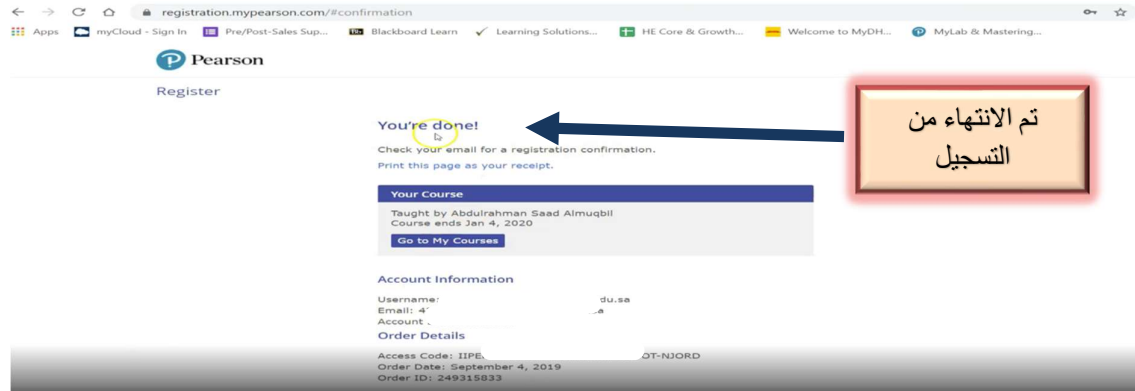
registration.mypearson.com/#confirmation

Apps  myCloud - Sign In  Pre/Post-Sales Sup...  Blackboard Learn  Learning Solutions...  HE Core & Growth...  Welcome to MyDH...  MyLab & Mastering...

Pearson

Register

You're done!

Check your email for a registration confirmation.

Print this page as your receipt.

تم الانتهاء من التسجيل

Your Course

Taught by Abdulrahman Saad Almuqbil
Course ends Jan 4, 2020

Go to My Courses

Account Information

Username: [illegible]du.sa
Email: 4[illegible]a
Account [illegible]

Order Details

Access Code: IIPE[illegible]OT-NJORD
Order Date: September 4, 2019
Order ID: 249315833